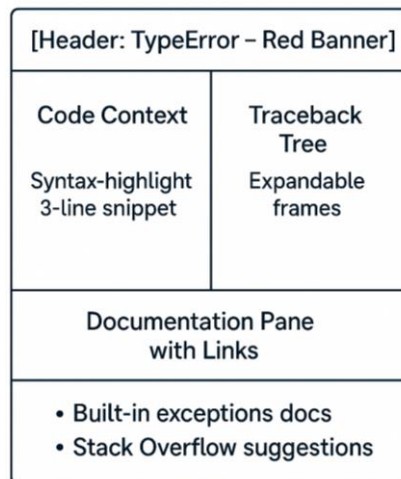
[Header: TypeError – Red Banner]

Code Context

Syntax-highlight 3-line snippet

Traceback Tree

Expandable frames

Documentation Pane with Links

• Built-in exceptions docs
• Stack Overflow suggestions